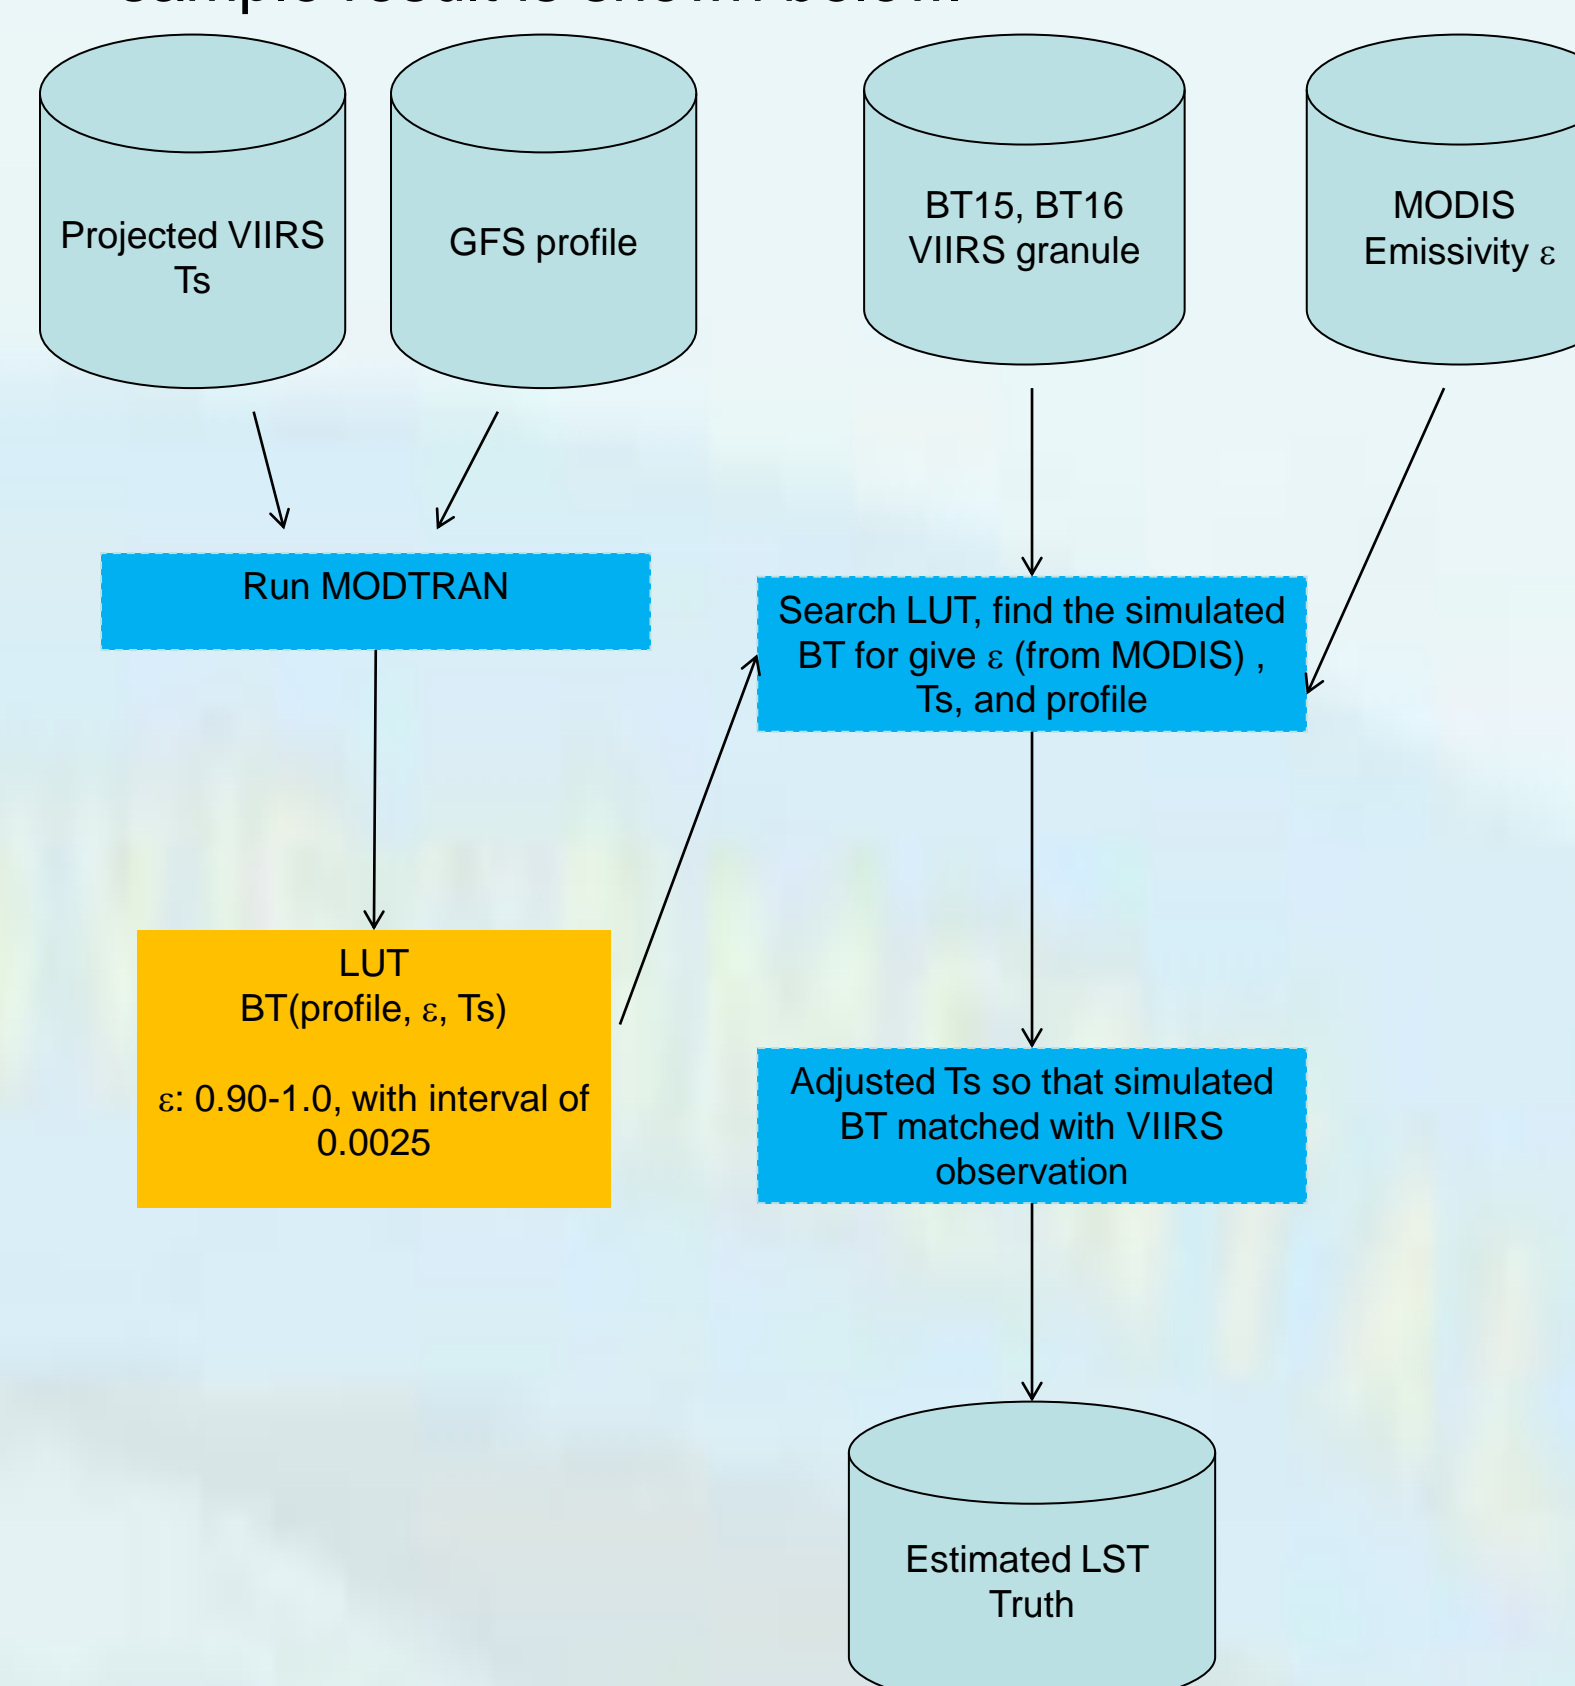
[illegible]

Projected VIIRS Ts

GFS profile

BT15, BT16 VIIRS granule

MODIS Emissivity ε

Run MODTRAN

Search LUT, find the simulated BT for give ε (from MODIS) , Ts, and profile

LUT
BT(profile, ε, Ts)

ε: 0.90-1.0, with interval of 0.0025

Adjusted Ts so that simulated BT matched with VIIRS observation

Estimated LST Truth